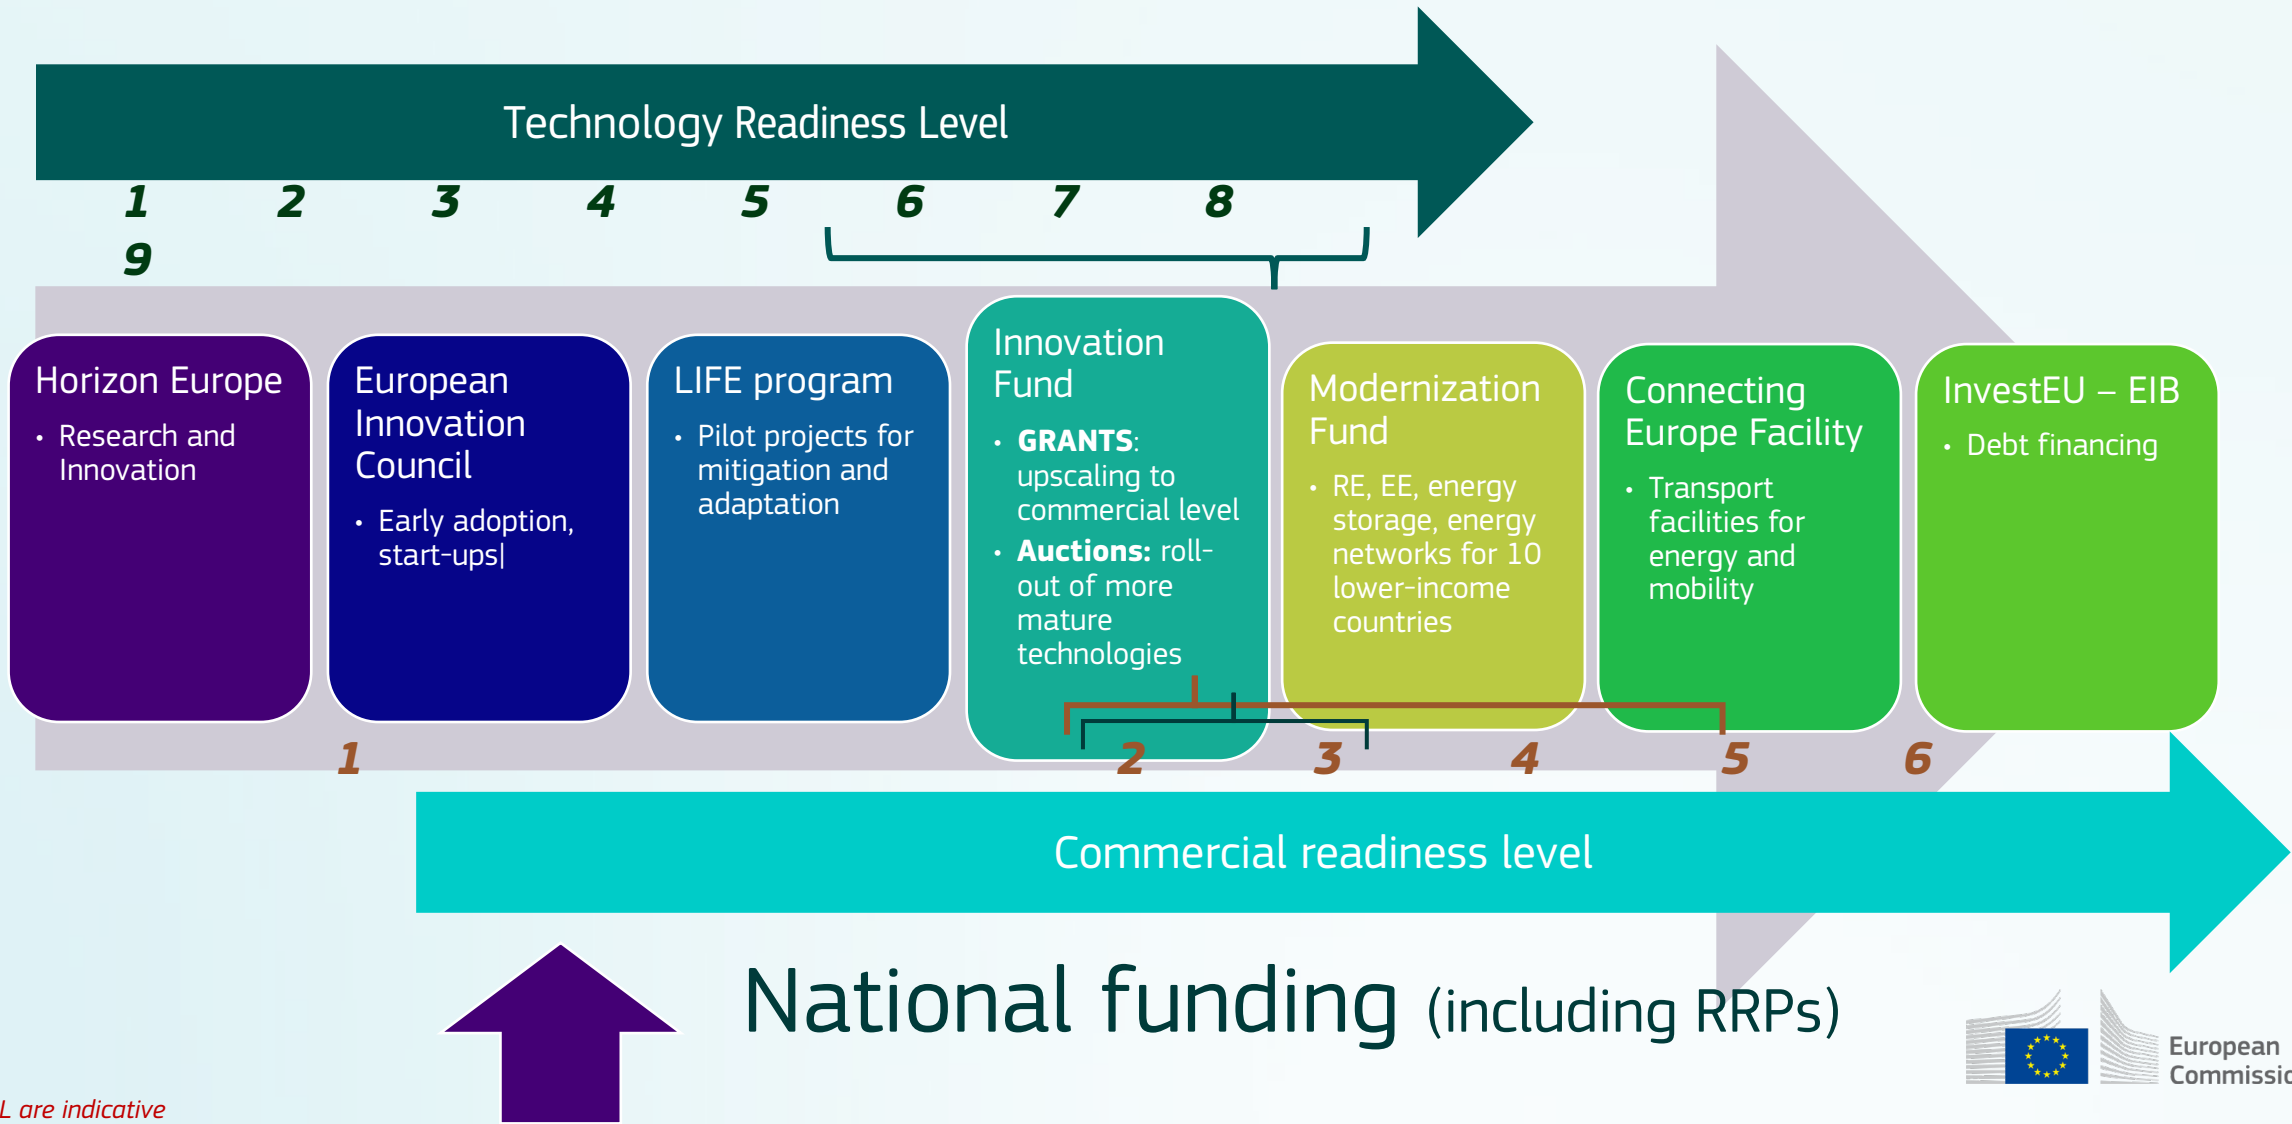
Technology Readiness Level

1 2 3 4 5 6 7 8
9

Horizon Europe
• Research and Innovation

European Innovation Council
• Early adoption, start-ups|

LIFE program
• Pilot projects for mitigation and adaptation

Innovation Fund
• **GRANTS**: upscaling to commercial level
• **Auctions:** roll-out of more mature technologies

Modernization Fund
• RE, EE, energy storage, energy networks for 10 lower-income countries

Connecting Europe Facility
• Transport facilities for energy and mobility

InvestEU – EIB
• Debt financing

1 2 3 4 5 6

Commercial readiness level

National funding (including RRPs)

European Commissi

L are indicative